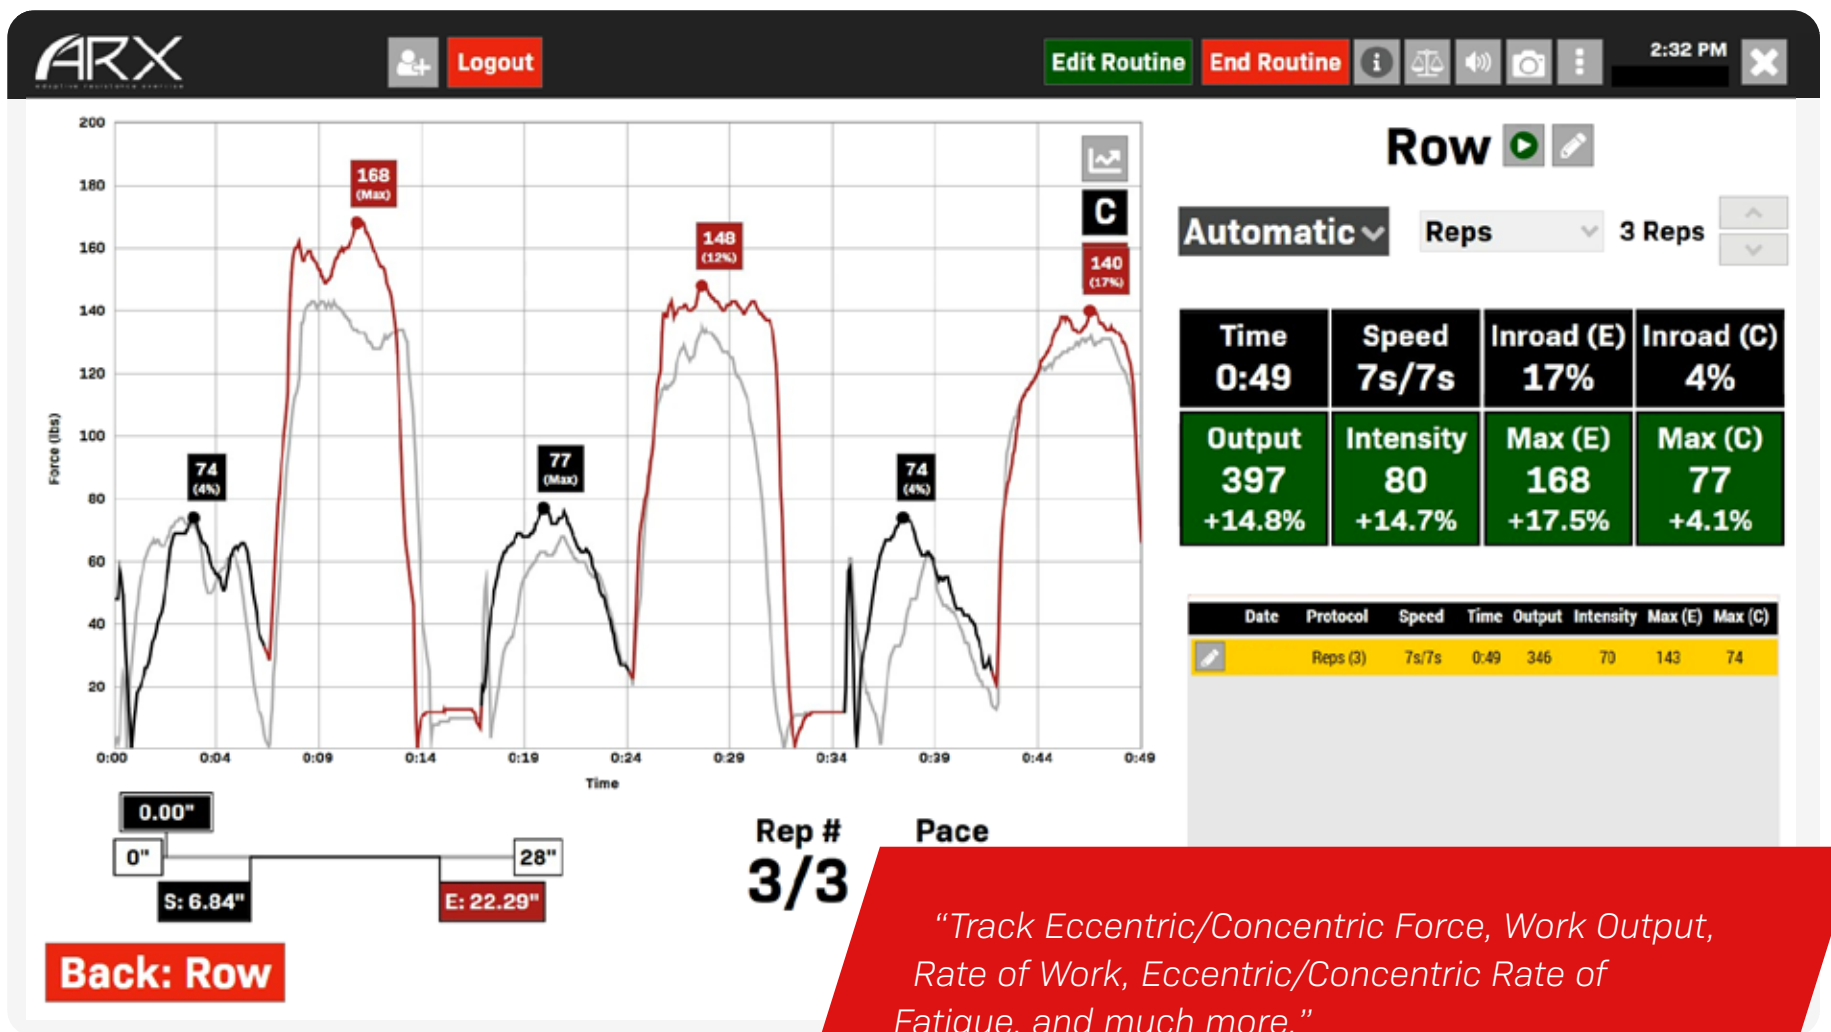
ARX

Logout

Edit Routine End Routine

2:32 PM

200
180
160
140
120
100
80
60
40
20

Force (lbs)

168 (Max)
148 (12%)
140 (17%)
74 (4%)
77 (Max)
74 (4%)

C

0:00 0:04 0:09 0:14 0:19 0:24 0:29 0:34 0:39 0:44 0:49

Time

Row

Automatic

Reps

3 Reps

| Time 0:49 | Speed 7s/7s | Inroad (E) 17% | Inroad (C) 4% |
|---|---|---|---|
| Output 397 +14.8% | Intensity 80 +14.7% | Max (E) 168 +17.5% | Max (C) 77 +4.1% |

| Date | Protocol | Speed | Time | Output | Intensity | Max (E) | Max (C) |
|---|---|---|---|---|---|---|---|
| | Reps (3) | 7s/7s | 0:49 | 346 | 70 | 143 | 74 |

0.00"

0"

28"

S: 6.84"

E: 22.29"

Rep #
3/3

Pace

Back: Row

“Track Eccentric/Concentric Force, Work Output, Rate of Work, Eccentric/Concentric Rate of Fatigue, and much more.”